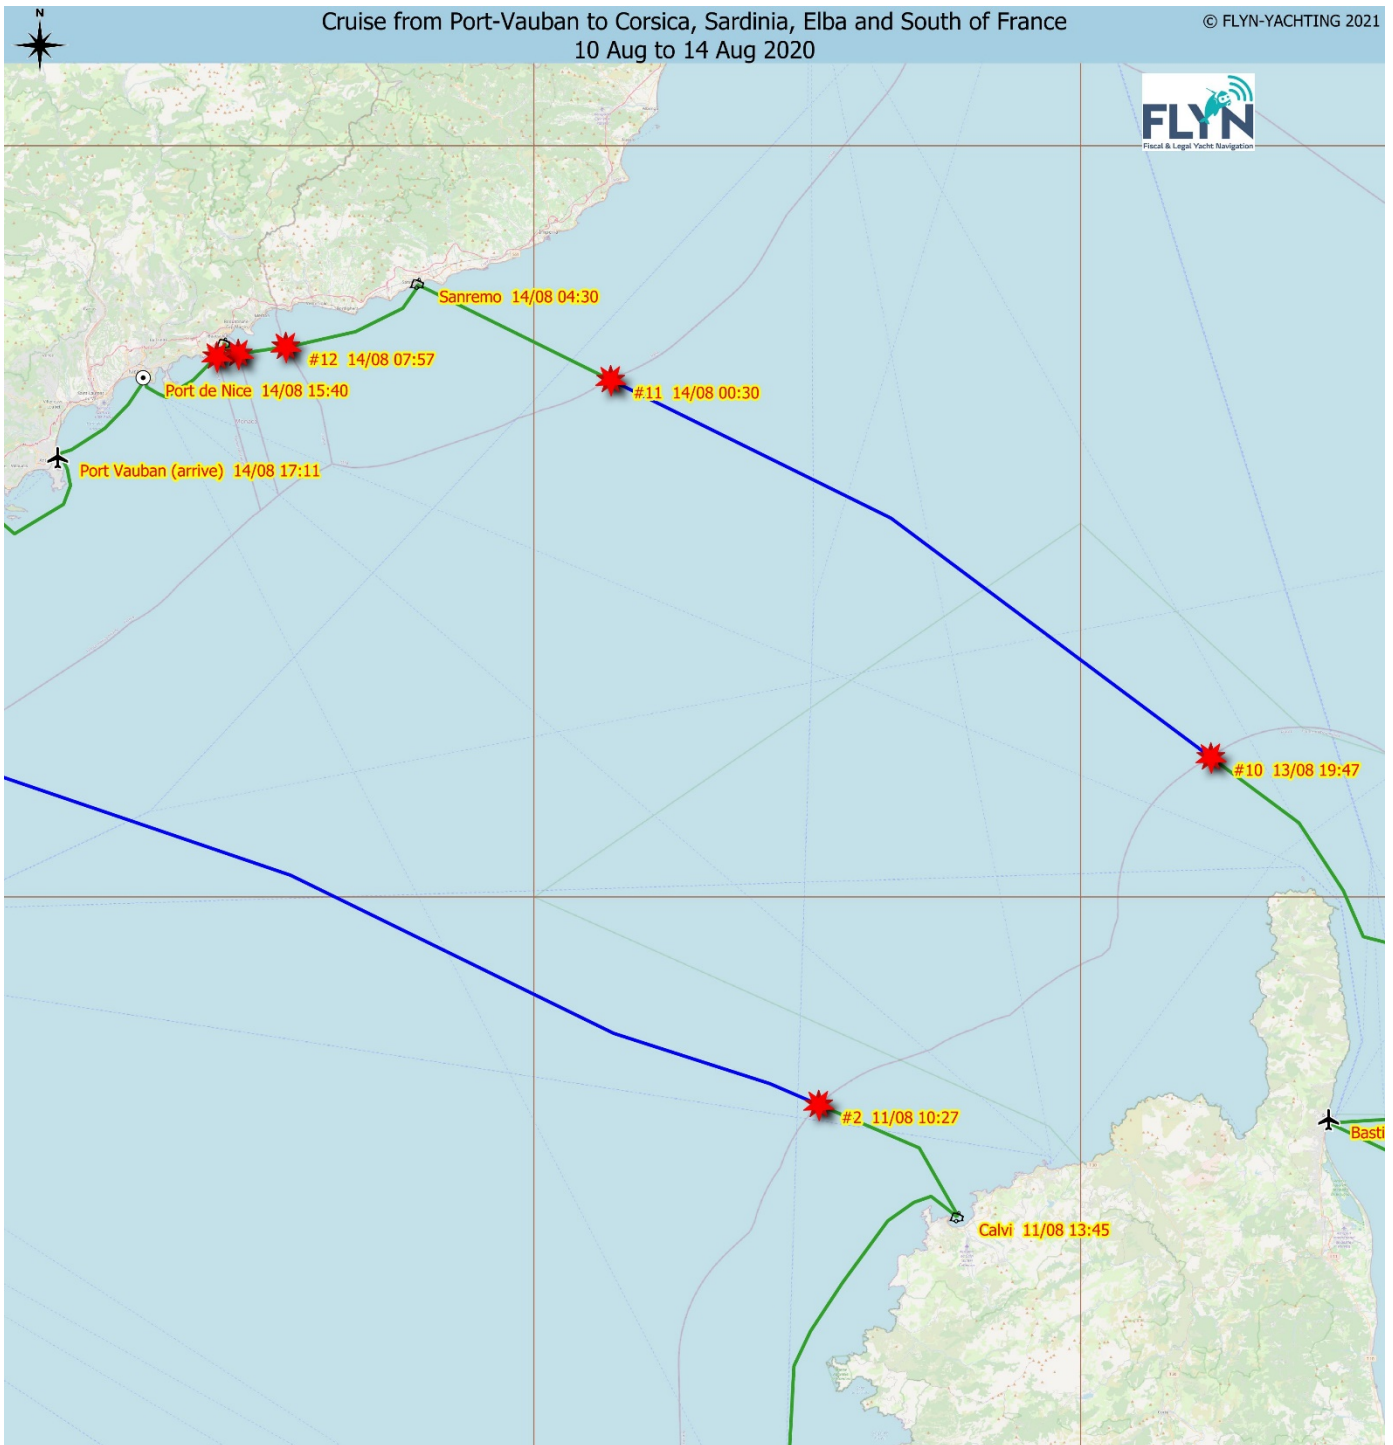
N

Cruise from Port-Vauban to Corsica, Sardinia, Elba and South of France
10 Aug to 14 Aug 2020

© FLYN-YACHTING 2021

FLYN
Fiscal & Legal Yacht Navigation

Sanremo 14/08 04:30

#12 14/08 07:57

Port de Nice 14/08 15:40

#11 14/08 00:30

Port Vauban (arrive) 14/08 17:11

#10 13/08 19:47

#2 11/08 10:27

Calvi 11/08 13:45

Basti